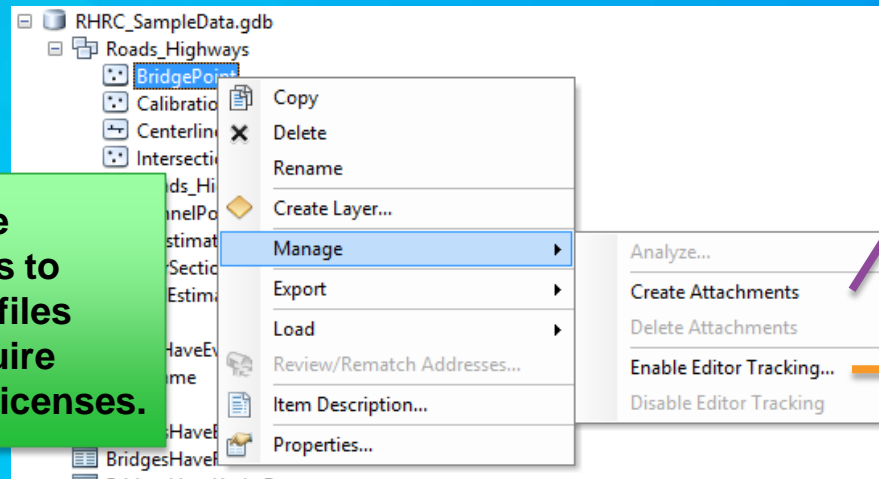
RHRC_SampleData.gdb
Roads_Highways
BridgePoint
Calibratio
Centerlin
Intersecti
ads_Hi
nelPo
stimat
Sectio
Estim
HaveEv
me
sHaveB
BridgesHaveB

e
s to
files
uire
icenses.

Copy
Delete
Rename
Create Layer...
Manage
Export
Load
Review/Rematch Addresses...
Item Description...
Properties...

Analyze...
Create Attachments
Delete Attachments
Enable Editor Tracking...
Disable Editor Tracking